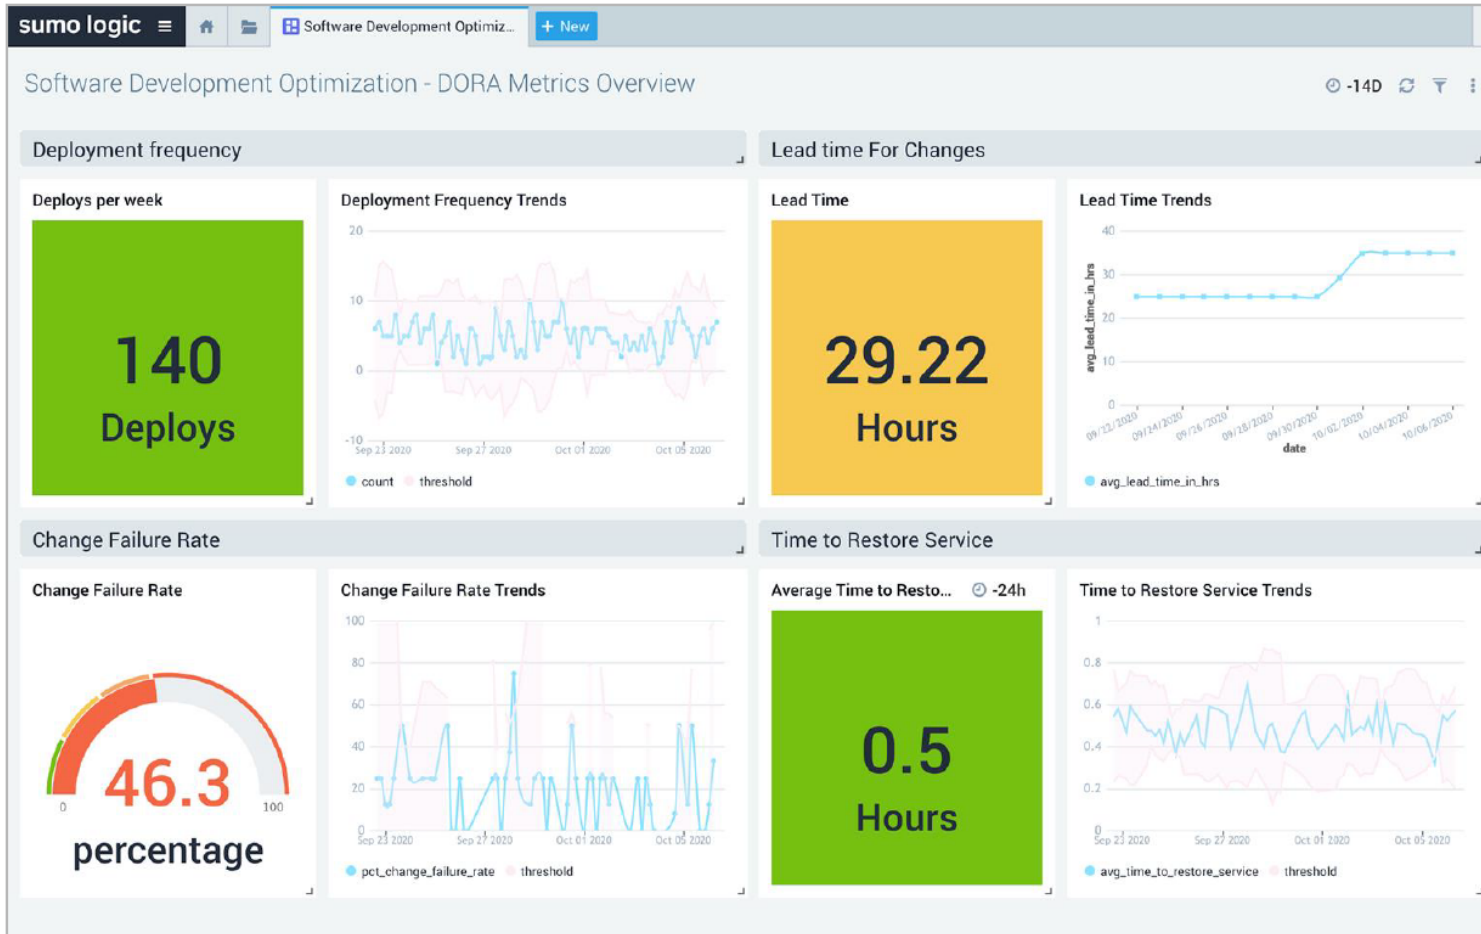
sumo logic ≡

Software Development Optimiz...

+ New

Software Development Optimization - DORA Metrics Overview

-14D

Deployment frequency

Deploys per week

140
Deploys

Deployment Frequency Trends

20
10
0
-10
Sep 23 2020
Sep 27 2020
Oct 01 2020
Oct 05 2020

count threshold

Lead time For Changes

Lead Time

29.22
Hours

Lead Time Trends

40
30
20
10
0
avg_lead_time_in_hrs
09/22/2020
09/24/2020
09/26/2020
09/28/2020
09/30/2020
10/02/2020
10/04/2020
10/06/2020
date

avg_lead_time_in_hrs

Change Failure Rate

Change Failure Rate

46.3
percentage
0
100

Change Failure Rate Trends

100
80
60
40
20
0
Sep 23 2020
Sep 27 2020
Oct 01 2020
Oct 05 2020

pct_change_failure_rate threshold

Time to Restore Service

Average Time to Resto... -24h

0.5
Hours

Time to Restore Service Trends

1
0.8
0.6
0.4
0.2
0
Sep 23 2020
Sep 27 2020
Oct 01 2020
Oct 05 2020

avg_time_to_restore_service threshold